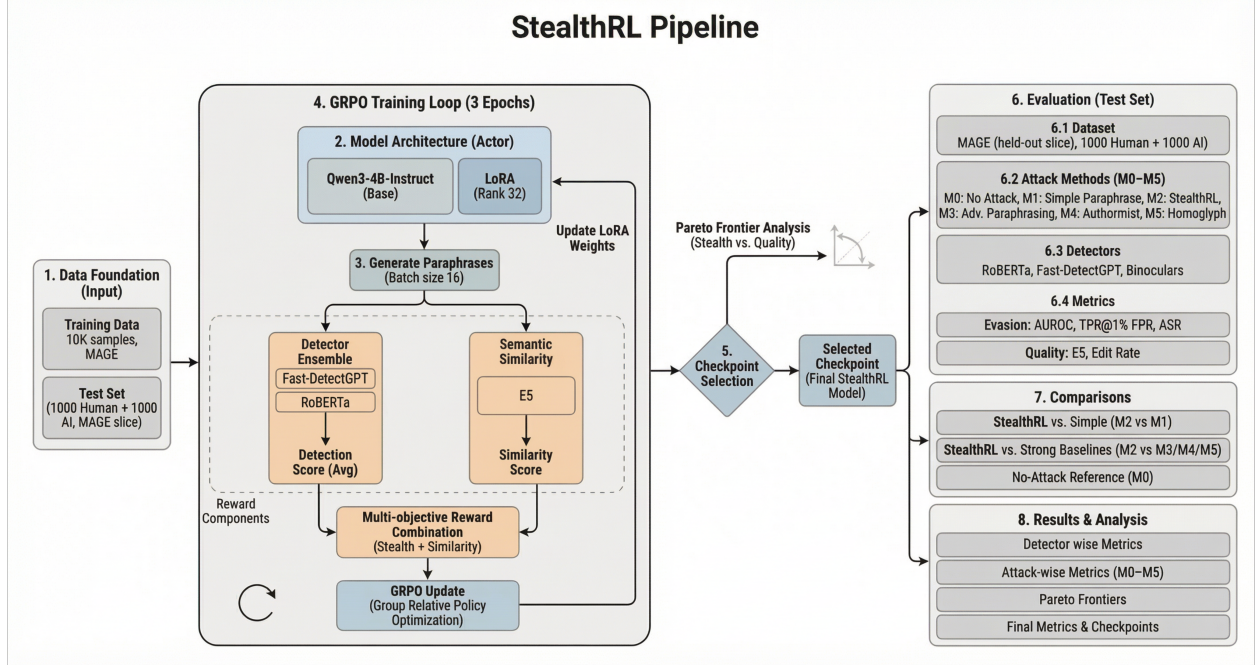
StealthRL Pipeline

1. Data Foundation (Input)

Training Data
10K samples, MAGE

Test Set
(1000 Human + 1000 AI, MAGE slice)

4. GRPO Training Loop (3 Epochs)

2. Model Architecture (Actor)

Qwen3-4B-Instruct
(Base)

LoRA
(Rank 32)

Update LoRA Weights

3. Generate Paraphrases
(Batch size 16)

Detector Ensemble

Fast-DetectGPT

RoBERTa

Detection Score (Avg)

Semantic Similarity

E5

Similarity Score

Reward Components

Multi-objective Reward Combination
(Stealth + Similarity)

GRPO Update
(Group Relative Policy Optimization)

Pareto Frontier Analysis
(Stealth vs. Quality)

5. Checkpoint Selection

Selected Checkpoint
(Final StealthRL Model)

6. Evaluation (Test Set)

6.1 Dataset
MAGE (held-out slice), 1000 Human + 1000 AI

6.2 Attack Methods (M0–M5)
M0: No Attack, M1: Simple Paraphrase, M2: StealthRL, M3: Adv. Paraphrasing, M4: Authormist, M5: Homoglyph

6.3 Detectors
RoBERTa, Fast-DetectGPT, Binoculars

6.4 Metrics

Evasion: AUROC, TPR@1% FPR, ASR

Quality: E5, Edit Rate

7. Comparisons

StealthRL vs. Simple (M2 vs M1)

StealthRL vs. Strong Baselines (M2 vs M3/M4/M5)

No-Attack Reference (M0)

8. Results & Analysis

Detector wise Metrics

Attack-wise Metrics (M0–M5)

Pareto Frontiers

Final Metrics & Checkpoints